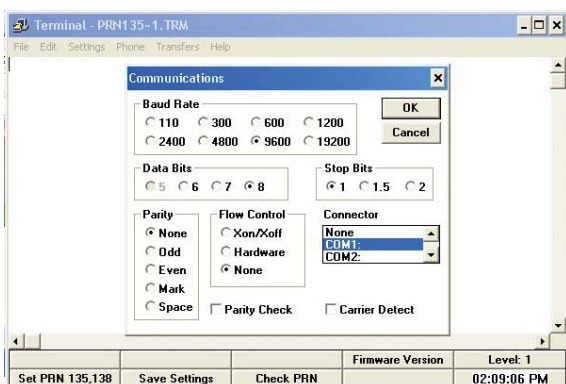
Terminal - PRN135~1.TRM

File Edit Settings Phone Transfers Help

Communications

Baud Rate
110 300 600 1200
2400 4800 9600 19200

OK
Cancel

Data Bits
5 6 7 8

Stop Bits
1 1.5 2

Parity
None
Odd
Even
Mark
Space

Flow Control
Xon/Xoff
Hardware
None

Connector
None
COM1:
COM2:

Parity Check
Carrier Detect

| | | | Firmware Version | Level: 1 |
|---|---|---|---|---|
| Set PRN 135,138 | Save Settings | Check PRN | | 02:09:06 PM |